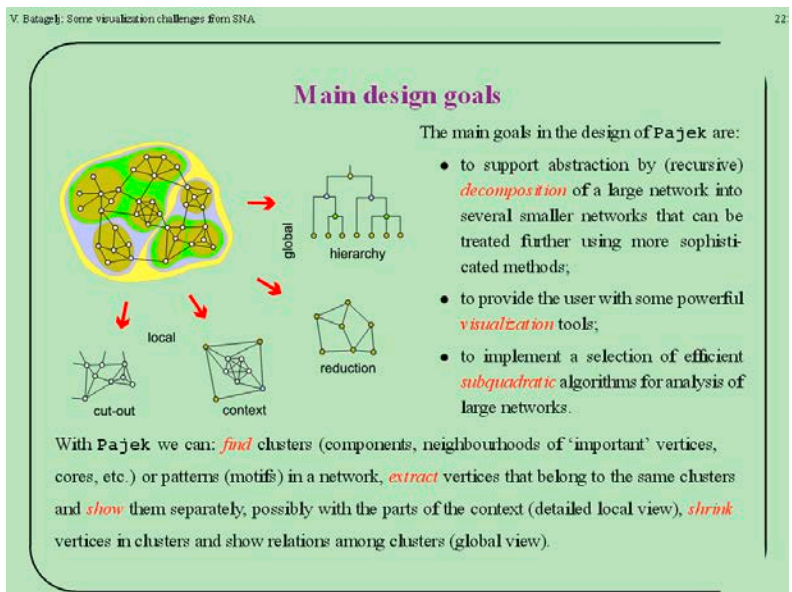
V. Batagelj: Some visualization challenges from SNA

22

Main design goals

global

hierarchy

local

reduction

cut-out

context

The main goals in the design of Pajek are:

• to support abstraction by (recursive) decomposition of a large network into several smaller networks that can be treated further using more sophisticated methods;

• to provide the user with some powerful visualization tools;

• to implement a selection of efficient subquadratic algorithms for analysis of large networks.

With Pajek we can: find clusters (components, neighbourhoods of 'important' vertices, cores, etc.) or patterns (motifs) in a network, extract vertices that belong to the same clusters and show them separately, possibly with the parts of the context (detailed local view), shrink vertices in clusters and show relations among clusters (global view).